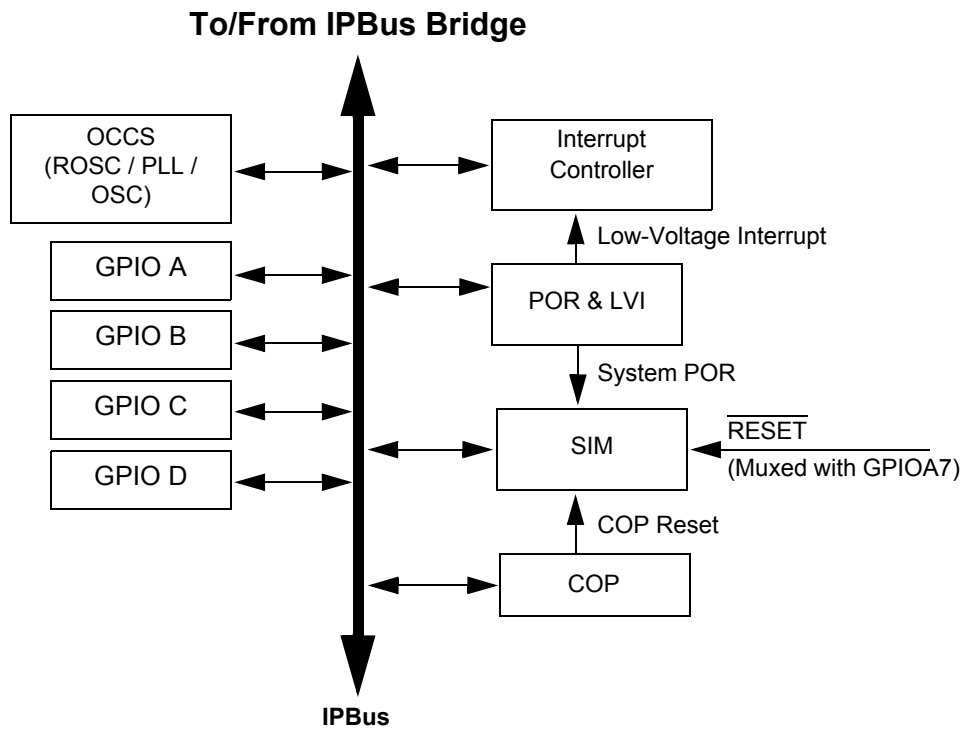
To/From IPBus Bridge

OCCS
(ROSC / PLL /
OSC)

Interrupt
Controller

Low-Voltage Interrupt

GPIO A

POR & LVI

GPIO B

System POR

GPIO C

SIM

$\overline{\text{RESET}}$
(Muxed with GPIOA7)

GPIO D

COP Reset

COP

IPBus